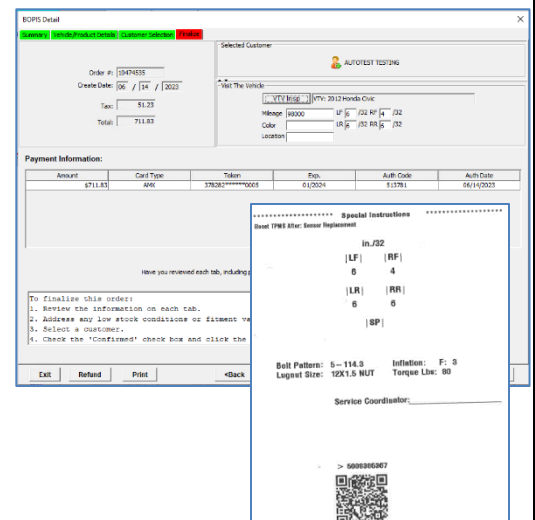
BOPIS Detail

Summary | Vehicle/Product Details | Customer Selection | Finalize

Order #: 10474535
Create Date: 06 / 14 / 2023
Tax: 51.23
Total: 711.83

Selected Customer
AUTOTEST TESTING

Visit The Vehicle
VTV Insp | VTV: 2012 Honda Civic
Mileage 98000 LF 6 /32 RF 4 /32
Color LR 6 /32 RR 6 /32
Location

Payment Information:

| Amount | Card Type | Token | Exp. | Auth Code | Auth Date |
|---|---|---|---|---|---|
| $711.83 | AMX | 378282*******0005 | 01/2024 | 513781 | 06/14/2023 |

Have you reviewed each tab, including

To finalize this order:
1. Review the information on each tab.
2. Address any low stock conditions or fitment va
3. Select a customer.
4. Check the 'Confirmed' check box and click the

Exit | Refund | Print | <Back

******************** Special Instructions ********************
Reset TPMS After: Sensor Replacement

in./32
|LF| |RF|
6 4
|LR| |RR|
6 6
|SP|

Bolt Pattern: 5 – 114.3 Inflation: F: 3
Lugnut Size: 12X1.5 NUT Torque Lbs: 80

Service Coordinator:________________

> 5006305367